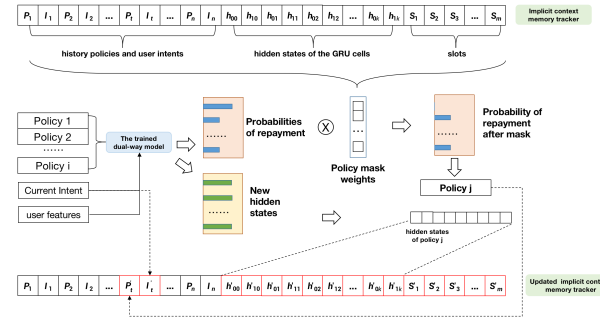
$P_1$ $I_1$ $P_2$ $I_2$ ... $P_t$ $I_t$ ... $P_n$ $I_n$ $h_{00}$ $h_{10}$ $h_{01}$ $h_{11}$ $h_{02}$ $h_{12}$ ... $h_{0k}$ $h_{1k}$ $S_1$ $S_2$ $S_3$ ... $S_m$

Implicit context memory tracker

history policies and user intents

hidden states of the GRU cells

slots

Policy 1

Policy 2

......

Policy i

Current Intent

user features

The trained dual-way model

Probabilities of repayment

......

New hidden states

Policy mask weights

Probability of repayment after mask

......

Policy j

hidden states of policy j

$P_1$ $I_1$ $P_2$ $I_2$ ... $P'_t$ $I'_t$ ... $P_n$ $I_n$ $h'_{00}$ $h'_{10}$ $h'_{01}$ $h'_{11}$ $h'_{02}$ $h'_{12}$ ... $h'_{0k}$ $h'_{1k}$ $S'_1$ $S'_2$ $S'_3$ ... $S'_m$

Updated implicit cont memory tracker